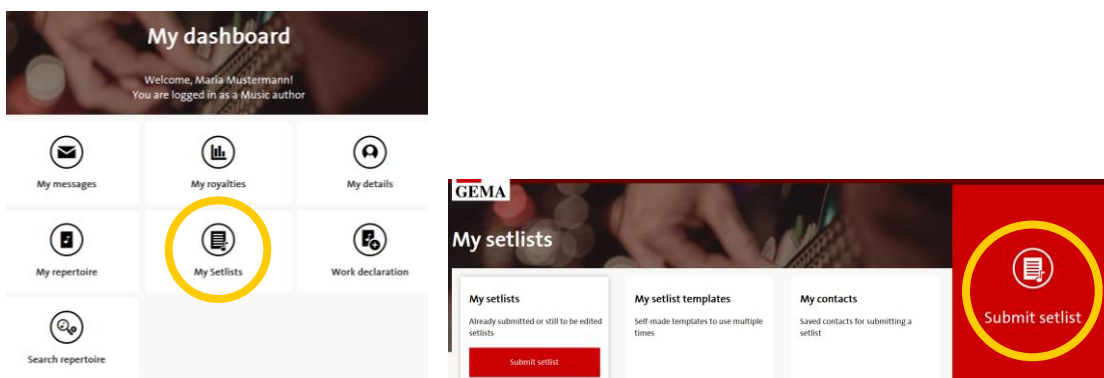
My dashboard

Welcome, Maria Mustermann!
You are logged in as a Music author

My messages

My royalties

My details

My repertoire

My Setlists

Work declaration

Search repertoire

GEMA

My setlists

My setlists

Already submitted or still to be edited setlists

Submit setlist

My setlist templates

Self-made templates to use multiple times

My contacts

Saved contacts for submitting a setlist

Submit setlist